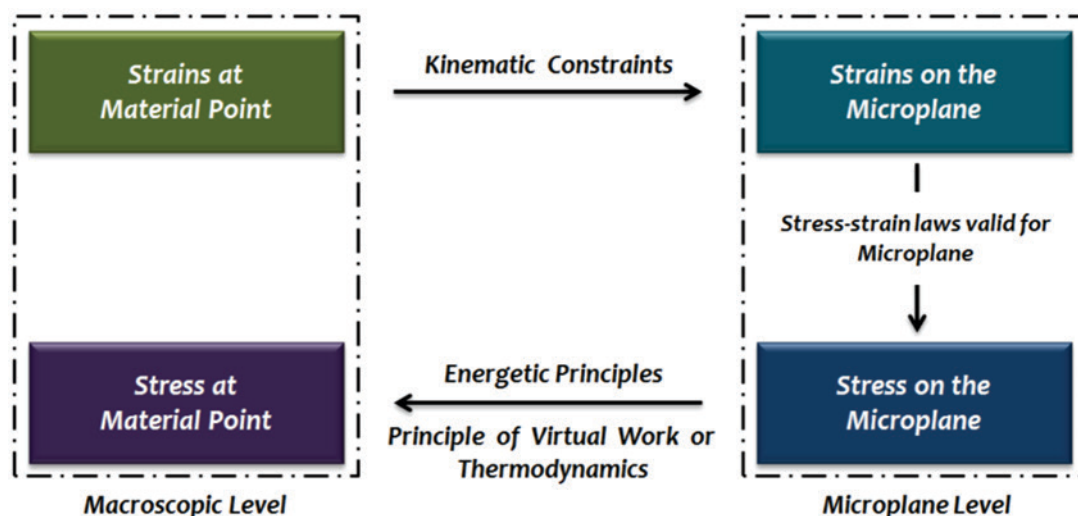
Strains at Material Point

Kinematic Constraints

Strains on the Microplane

Stress-strain laws valid for Microplane

Stress at Material Point

Energetic Principles

Principle of Virtual Work or Thermodynamics

Stress on the Microplane

Macroscopic Level

Microplane Level